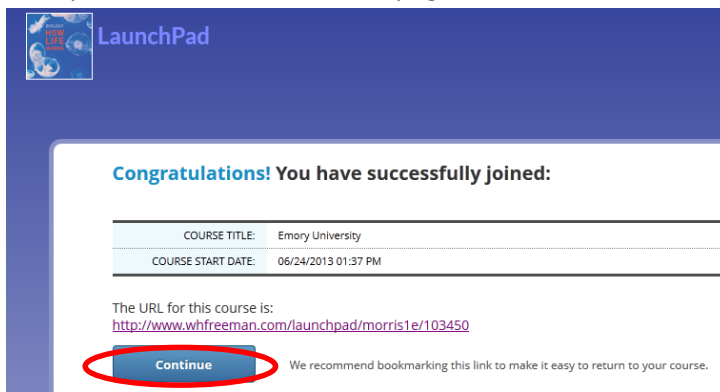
BIOLOGY HOW LIFE WORKS

LaunchPad

Congratulations! You have successfully joined:

| COURSE TITLE: | Emory University |
|---|---|
| COURSE START DATE: | 06/24/2013 01:37 PM |

The URL for this course is:
http://www.whfreeman.com/launchpad/morris1e/103450

Continue

We recommend bookmarking this link to make it easy to return to your course.